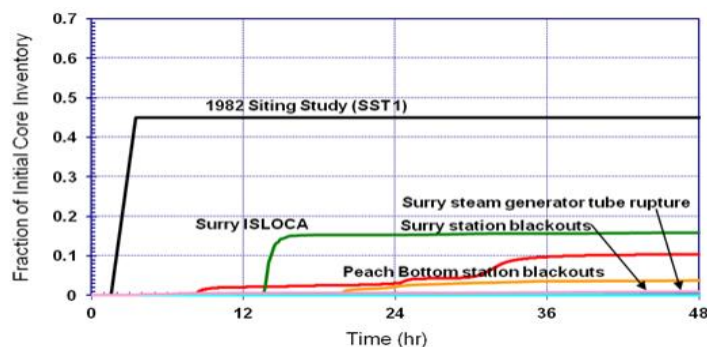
Fraction of Initial Core Inventory

0.7
0.6
0.5
0.4
0.3
0.2
0.1
0

1982 Siting Study (SST1)

Surry ISLOCA

Surry steam generator tube rupture

Surry station blackouts

Peach Bottom station blackouts

0
12
24
36
48

Time (hr)